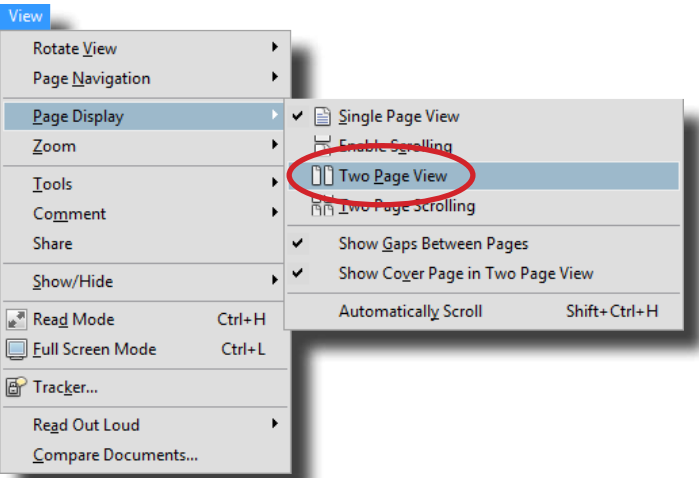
View

Rotate View
Page Navigation
Page Display
Zoom
Tools
Comment
Share
Show/Hide
Read Mode Ctrl+H
Full Screen Mode Ctrl+L
Tracker...
Read Out Loud
Compare Documents...

Single Page View
Enable Scrolling
Two Page View
Two Page Scrolling
Show Gaps Between Pages
Show Cover Page in Two Page View
Automatically Scroll Shift+Ctrl+H